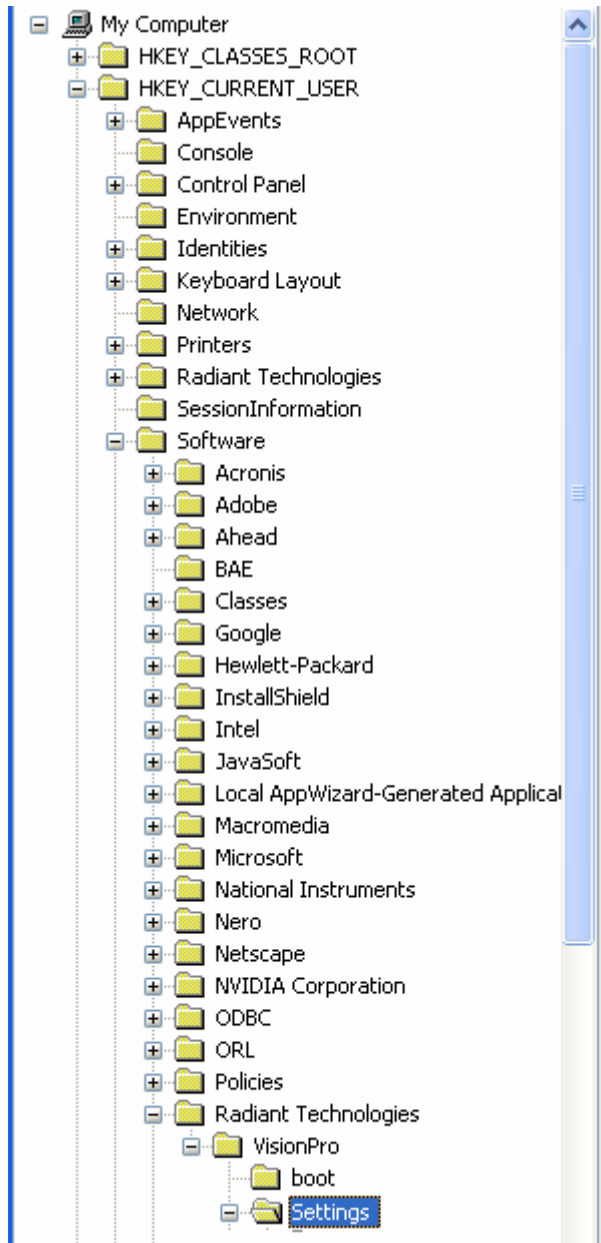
My Computer
HKEY_CLASSES_ROOT
HKEY_CURRENT_USER
AppEvents
Console
Control Panel
Environment
Identities
Keyboard Layout
Network
Printers
Radiant Technologies
SessionInformation
Software
Acronis
Adobe
Ahead
BAE
Classes
Google
Hewlett-Packard
InstallShield
Intel
JavaSoft
Local AppWizard-Generated Applica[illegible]
Macromedia
Microsoft
National Instruments
Nero
Netscape
NVIDIA Corporation
ODBC
ORL
Policies
Radiant Technologies
VisionPro
boot
Settings